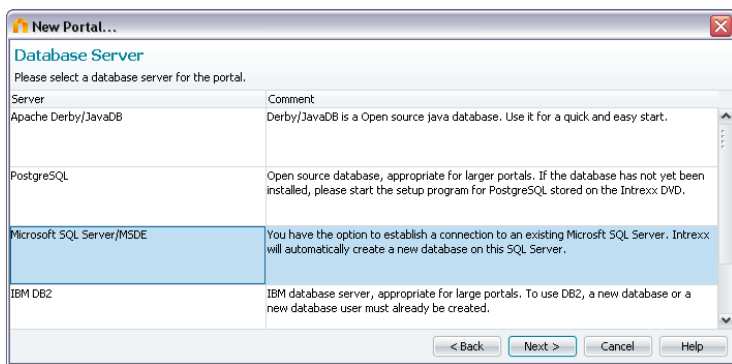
New Portal...

Database Server

Please select a database server for the portal.

| Server | Comment |
|---|---|
| Apache Derby/JavaDB | Derby/JavaDB is a Open source java database. Use it for a quick and easy start. |
| PostgreSQL | Open source database, appropriate for larger portals. If the database has not yet been installed, please start the setup program for PostgreSQL stored on the Intrexx DVD. |
| Microsoft SQL Server/MSDE | You have the option to establish a connection to an existing Microsft SQL Server. Intrexx will automatically create a new database on this SQL Server. |
| IBM DB2 | IBM database server, appropriate for large portals. To use DB2, a new database or a new database user must already be created. |

< Back | Next > | Cancel | Help